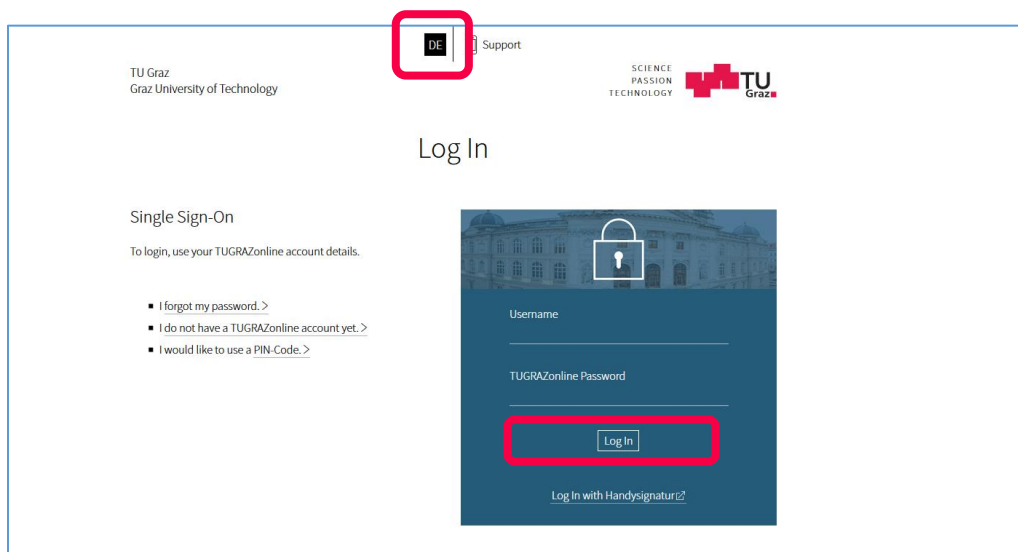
DE Support

TU Graz
Graz University of Technology

SCIENCE
PASSION
TECHNOLOGY

TU Graz

Log In

Single Sign-On

To login, use your TUGRAZonline account details.

- I forgot my password. >
- I do not have a TUGRAZonline account yet. >
- I would like to use a PIN-Code. >

Username

TUGRAZonline Password

Log In

Log In with Handysignatur